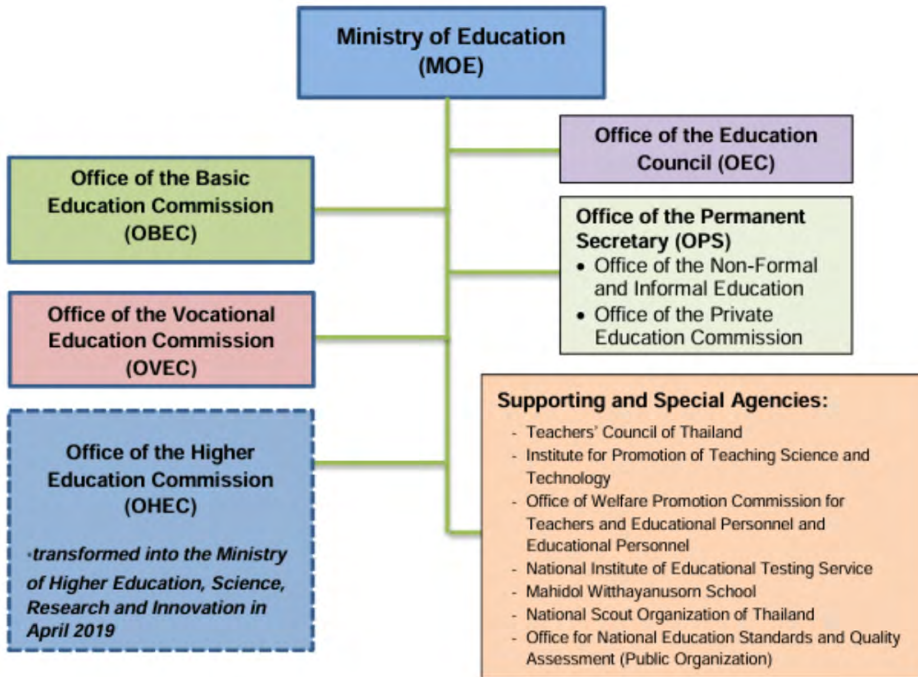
Ministry of Education
(MOE)

Office of the Education Council (OEC)

Office of the Basic Education Commission (OBEC)

Office of the Permanent Secretary (OPS)
• Office of the Non-Formal and Informal Education
• Office of the Private Education Commission

Office of the Vocational Education Commission (OVEC)

Office of the Higher Education Commission (OHEC)

•transformed into the Ministry of Higher Education, Science, Research and Innovation in April 2019

Supporting and Special Agencies:
- Teachers' Council of Thailand
- Institute for Promotion of Teaching Science and Technology
- Office of Welfare Promotion Commission for Teachers and Educational Personnel and Educational Personnel
- National Institute of Educational Testing Service
- Mahidol Witthayanusorn School
- National Scout Organization of Thailand
- Office for National Education Standards and Quality Assessment (Public Organization)